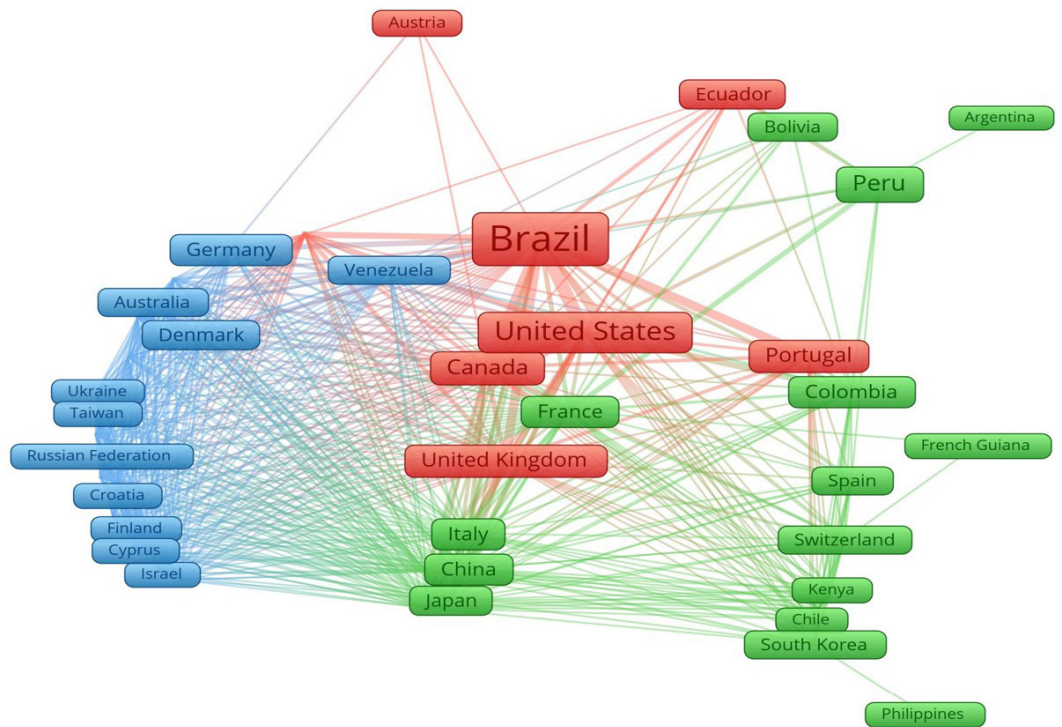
Austria

Ecuador

Bolivia

Argentina

Peru

Brazil

Germany

Venezuela

Australia

Denmark

United States

Portugal

Canada

Ukraine

Taiwan

Colombia

France

Russian Federation

French Guiana

United Kingdom

Croatia

Spain

Finland

Italy

Switzerland

Cyprus

Israel

China

Japan

Kenya

Chile

South Korea

Philippines